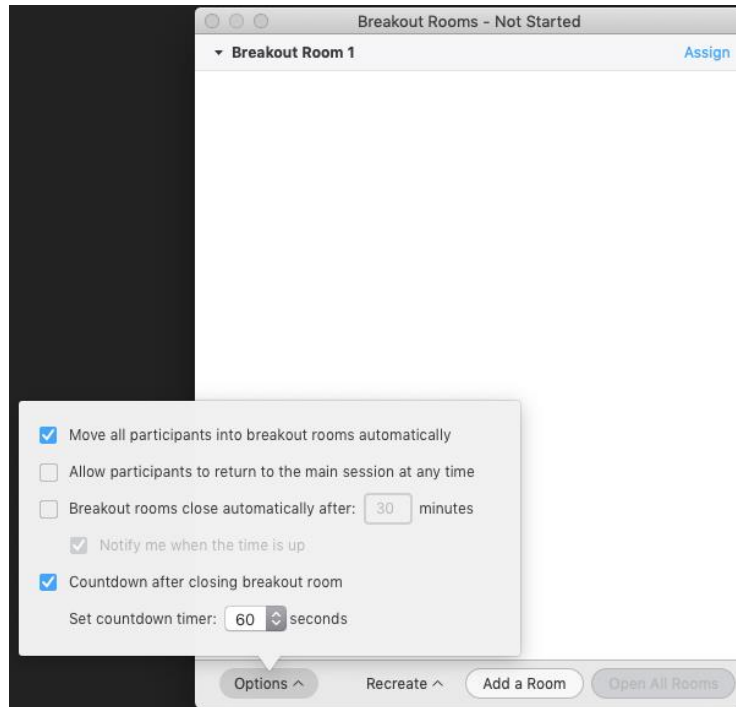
Breakout Rooms - Not Started

Breakout Room 1

Assign

Move all participants into breakout rooms automatically

Allow participants to return to the main session at any time

Breakout rooms close automatically after: 30 minutes

Notify me when the time is up

Countdown after closing breakout room

Set countdown timer: 60 seconds

Options ^

Recreate ^

Add a Room

Open All Rooms